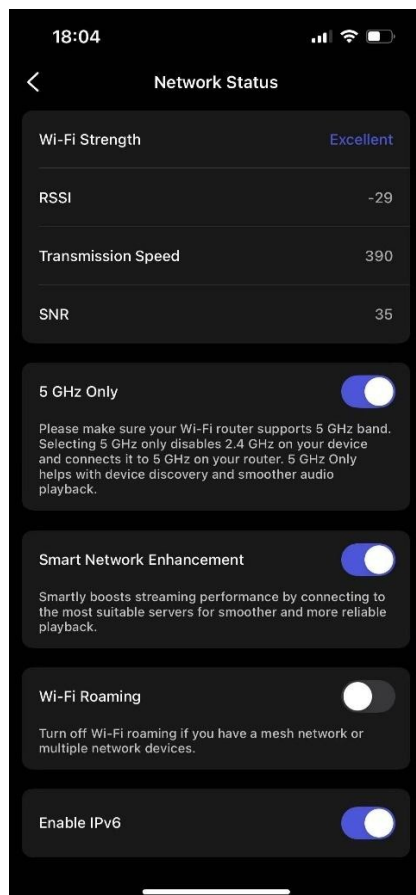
18:04

Network Status

Wi-Fi Strength Excellent

RSSI -29

Transmission Speed 390

SNR 35

5 GHz Only

Please make sure your Wi-Fi router supports 5 GHz band. Selecting 5 GHz only disables 2.4 GHz on your device and connects it to 5 GHz on your router. 5 GHz Only helps with device discovery and smoother audio playback.

Smart Network Enhancement

Smartly boosts streaming performance by connecting to the most suitable servers for smoother and more reliable playback.

Wi-Fi Roaming

Turn off Wi-Fi roaming if you have a mesh network or multiple network devices.

Enable IPv6